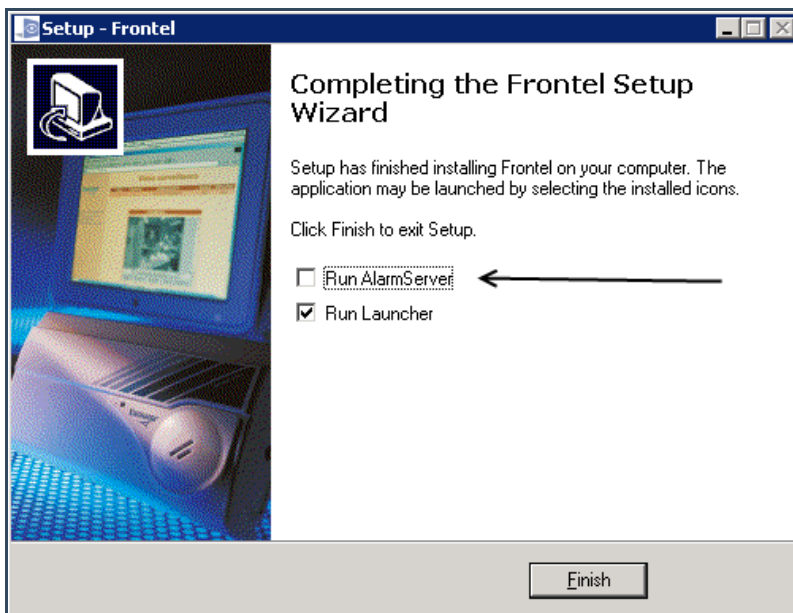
Setup - Frontel

Completing the Frontel Setup Wizard

Setup has finished installing Frontel on your computer. The application may be launched by selecting the installed icons.

Click Finish to exit Setup.

Run AlarmServer

Run Launcher

Finish